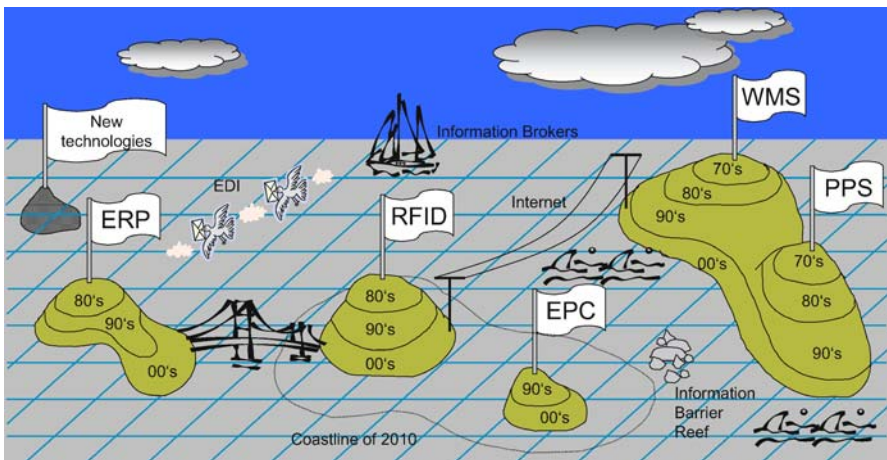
New technologies

EDI

Information Brokers

Internet

WMS

70's

80's

90's

00's

PPS

70's

80's

90's

ERP

80's

90's

00's

RFID

80's

90's

00's

EPC

90's

00's

Information Barrier Reef

Coastline of 2010